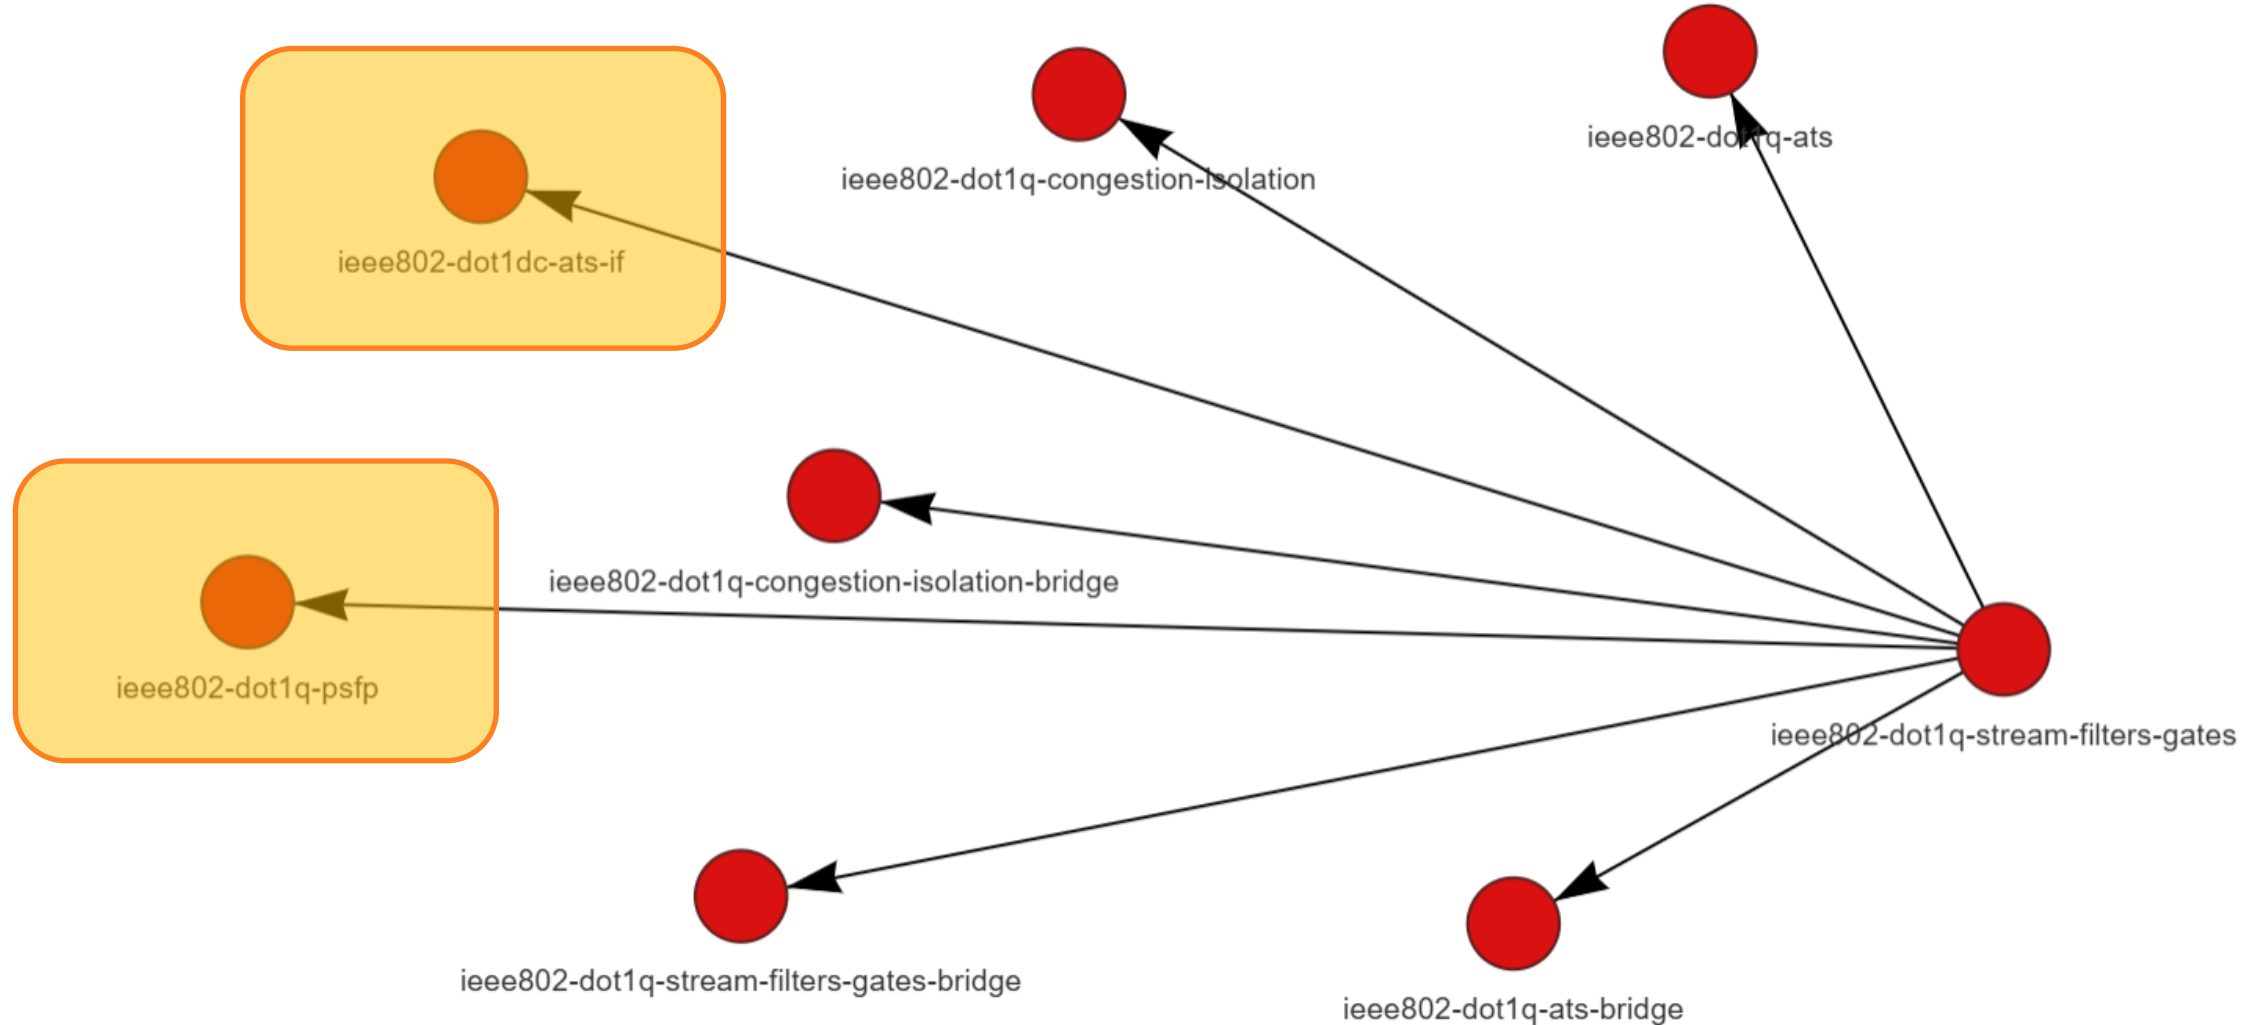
ieee802-dot1dc-ats-if

ieee802-dot1q-congestion-isolation

ieee802-dot1q-ats

ieee802-dot1q-congestion-isolation-bridge

ieee802-dot1q-psfp

ieee802-dot1q-stream-filters-gates

ieee802-dot1q-stream-filters-gates-bridge

ieee802-dot1q-ats-bridge